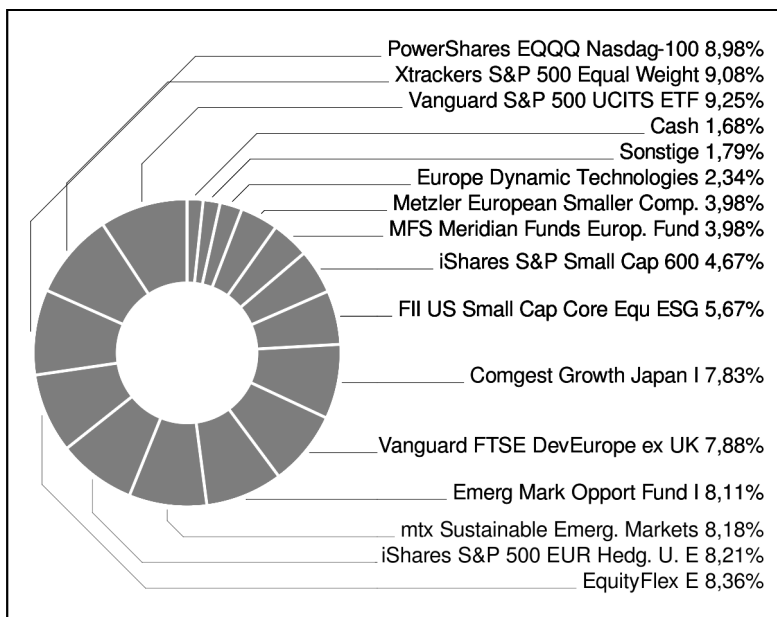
PowerShares EQQQ Nasdaq-100 8,98%
Xtrackers S&P 500 Equal Weight 9,08%
Vanguard S&P 500 UCITS ETF 9,25%
Cash 1,68%
Sonstige 1,79%
Europe Dynamic Technologies 2,34%
Metzler European Smaller Comp. 3,98%
MFS Meridian Funds Europ. Fund 3,98%
iShares S&P Small Cap 600 4,67%
FII US Small Cap Core Equ ESG 5,67%
Comgest Growth Japan I 7,83%
Vanguard FTSE DevEurope ex UK 7,88%
Emerg Mark Opport Fund I 8,11%
mtx Sustainable Emerg. Markets 8,18%
iShares S&P 500 EUR Hedg. U. E 8,21%
EquityFlex E 8,36%